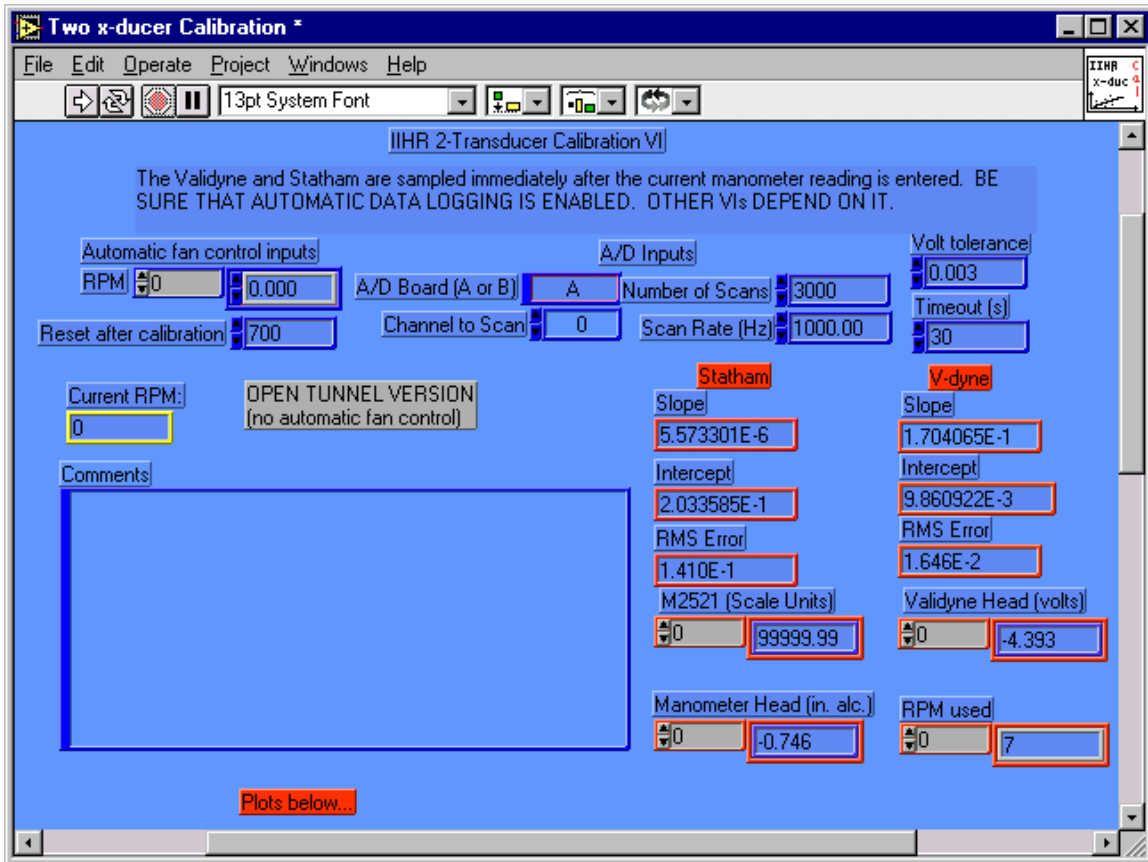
Two x-ducer Calibration *

File Edit Operate Project Windows Help

13pt System Font

IIHR x-duc

IIHR 2-Transducer Calibration VI

The Validyne and Statham are sampled immediately after the current manometer reading is entered. BE SURE THAT AUTOMATIC DATA LOGGING IS ENABLED. OTHER VIs DEPEND ON IT.

Automatic fan control inputs

RPM 0 0.000

Reset after calibration 700

A/D Inputs

A/D Board (A or B) A

Number of Scans 3000

Channel to Scan 0

Scan Rate (Hz) 1000.00

Volt tolerance

0.003

Timeout (s)

30

Current RPM:

0

OPEN TUNNEL VERSION
(no automatic fan control)

Comments

Statham

Slope

5.573301E-6

Intercept

2.033585E-1

RMS Error

1.410E-1

M2521 (Scale Units)

0 99999.99

Manometer Head (in. alc.)

0 -0.746

V-dyne

Slope

1.704065E-1

Intercept

9.860922E-3

RMS Error

1.646E-2

Validyne Head (volts)

0 -4.393

RPM used

0 7

Plots below...